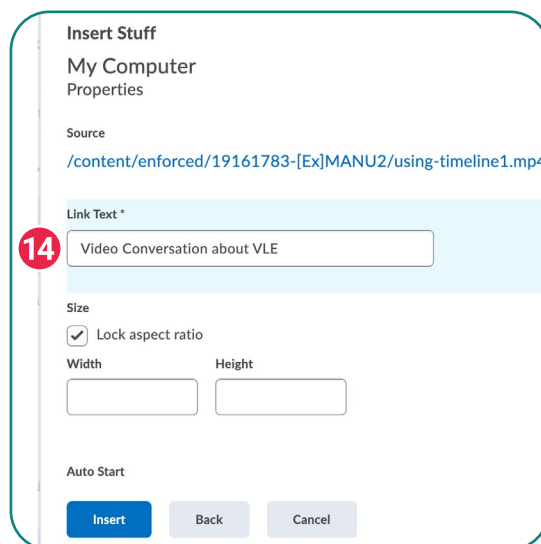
Insert Stuff

My Computer
Properties

Source

/content/enforced/19161783-[Ex]MANU2/using-timeline1.mp4

Link Text *

14

Video Conversation about VLE

Size

Lock aspect ratio

Width

Height

Auto Start

Insert

Back

Cancel